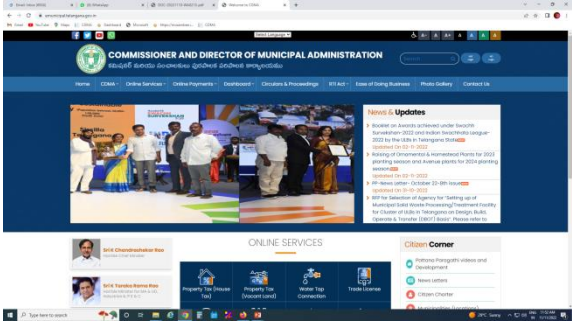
Inbox | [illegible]   (9) WhatsApp   DOC-20221110-WA0014.pdf   Welcome to CDMA

cdma.telangana.gov.in

Gmail   YouTube   Maps   CDMA   Dashboard   Microsoft   https://mcpindexer...

Select Language

COMMISSIONER AND DIRECTOR OF MUNICIPAL ADMINISTRATION

Home   CDMA   Online Services   Online Payments   Dashboard   Circulars & Proceedings   RTI Act   Ease of Doing Business   Photo Gallery   Contact Us

News & Updates

Booklet on Awards achieved under Swachh Survekshan-2022 and Indian Swachhata League-2022 by the ULBs in Telangana State
Updated On 02-11-2022

Raising of Ornamental & Homestead Plants for 2022 planting season and Avenue plants for 2024 planting season
Updated On 02-11-2022

PR-News Letter- October 22-6th Issue
Updated On 31-10-2022

RFP for Selection of Agency for "Setting up of Municipal Solid Waste Processing/Treatment Facility for Cluster of ULBs in Telangana on Design, Build, Operate & Transfer (DBOT) Basis". Please refer to

Sri K Chandrashekar Rao

Sri K Taraka Rama Rao

ONLINE SERVICES

Property Tax (House Tax)   Property Tax (Vacant Land)   Water Tap Connection   Trade License

Citizen Corner

Pattana Pragathi videos and Development

News Letters

Citizen Charter

Type here to search

29°C Sunny   ENG   11:52 AM 11/11/2022